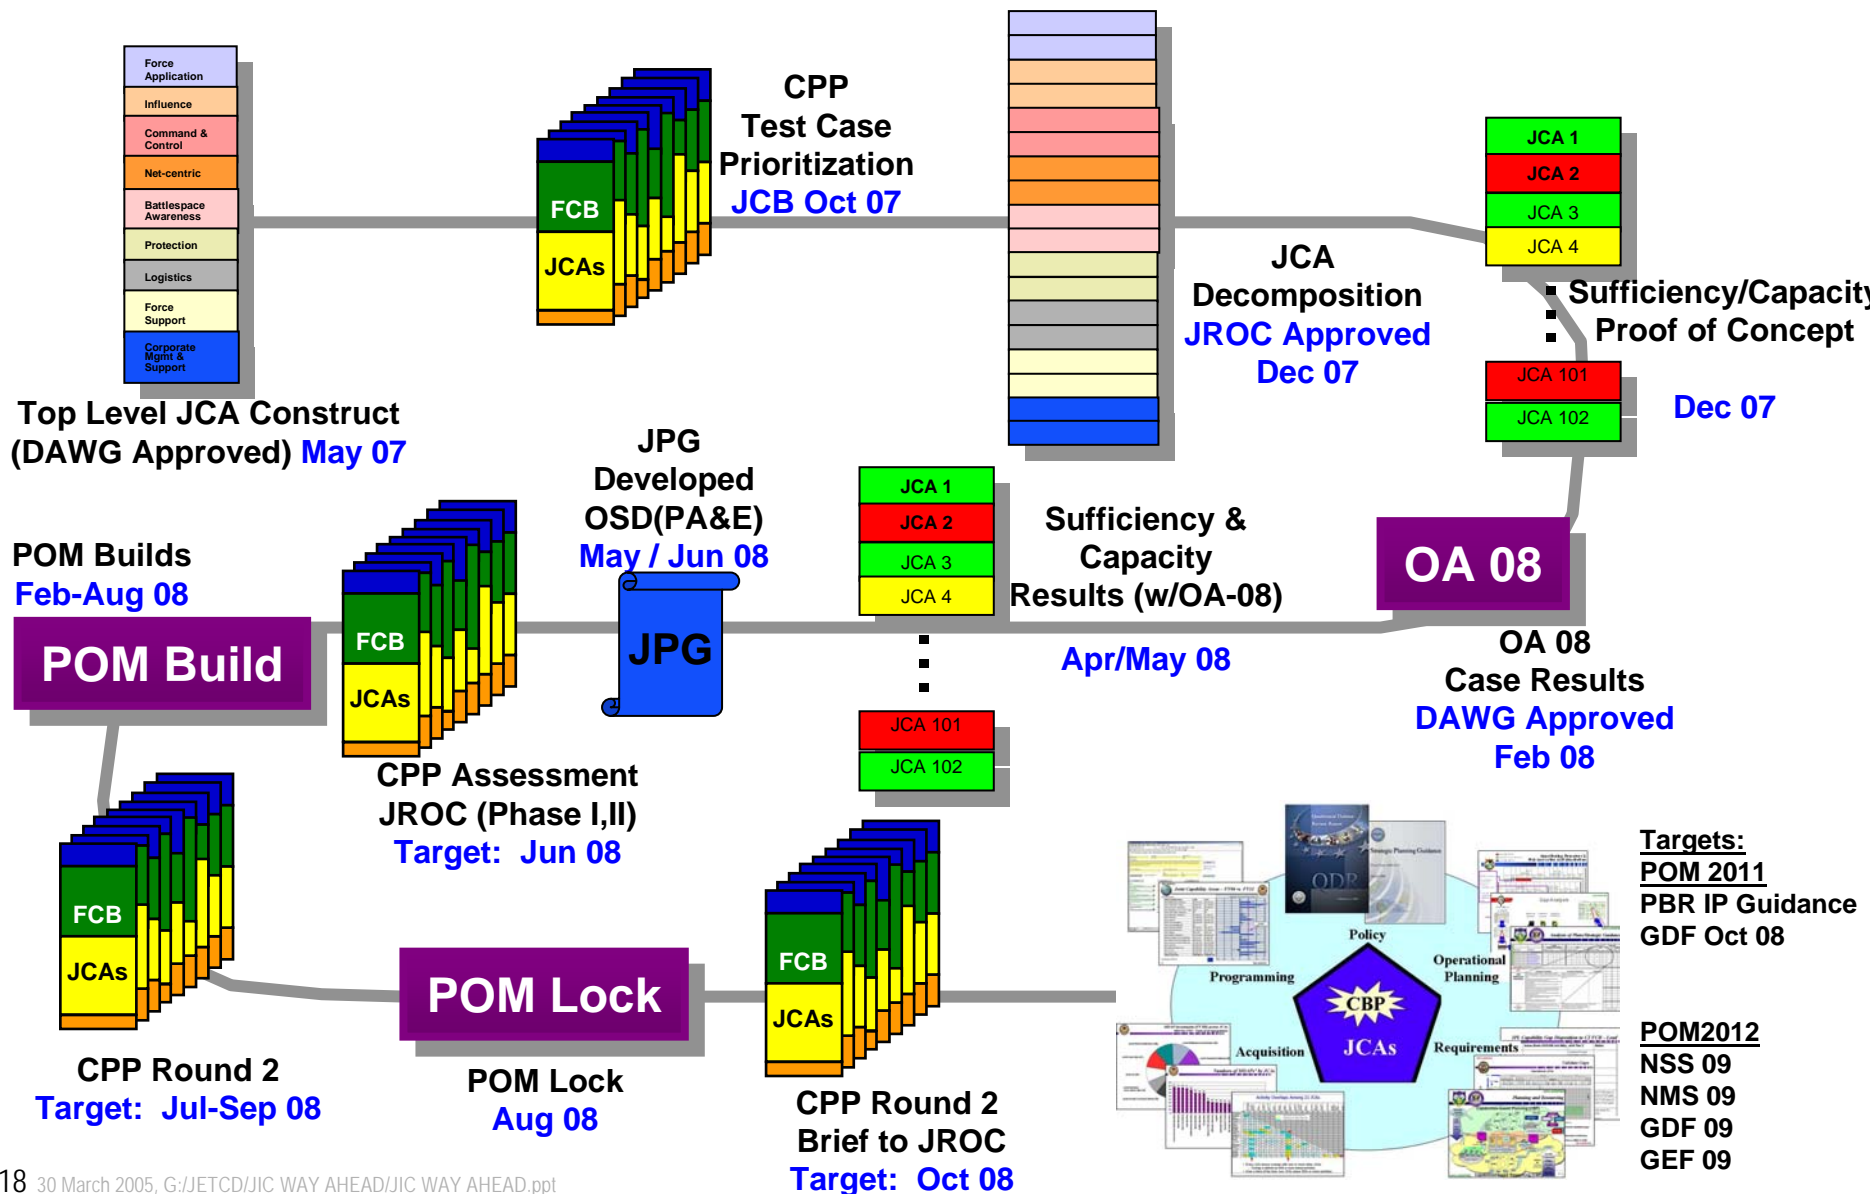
Force Application
Influence
Command & Control
Net-centric
Battlespace Awareness
Protection
Logistics
Force Support
Corporate Mgmt & Support

Top Level JCA Construct (DAWG Approved) May 07

FCB
JCAs

CPP
Test Case
Prioritization
JCB Oct 07

JCA
Decomposition
JROC Approved
Dec 07

JCA 1
JCA 2
JCA 3
JCA 4
Sufficiency/Capacity
Proof of Concept
JCA 101
JCA 102
Dec 07

POM Builds
Feb-Aug 08

POM Build

FCB
JCAs

JPG
Developed
OSD(PA&E)
May / Jun 08

JPG

JCA 1
JCA 2
JCA 3
JCA 4
JCA 101
JCA 102

Sufficiency &
Capacity
Results (w/OA-08)
Apr/May 08

OA 08

OA 08
Case Results
DAWG Approved
Feb 08

CPP Assessment
JROC (Phase I,II)
Target: Jun 08

FCB
JCAs

CPP Round 2
Target: Jul-Sep 08

POM Lock

POM Lock
Aug 08

FCB
JCAs

CPP Round 2
Brief to JROC
Target: Oct 08

QDR
Policy
Programming
Operational Planning
CBP
JCAs
Acquisition
Requirements

Targets:
POM 2011
PBR IP Guidance
GDF Oct 08

POM2012
NSS 09
NMS 09
GDF 09
GEF 09

18 30 March 2005, G:/JETCD/JIC WAY AHEAD/JIC WAY AHEAD.ppt